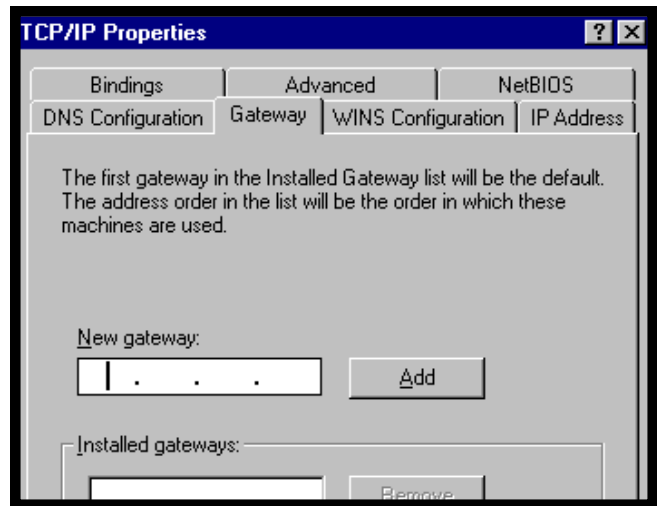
TCP/IP Properties

?

Bindings | Advanced | NetBIOS

DNS Configuration | Gateway | WINS Configuration | IP Address

The first gateway in the Installed Gateway list will be the default. The address order in the list will be the order in which these machines are used.

New gateway:

. . .

Add

Installed gateways:

Remove